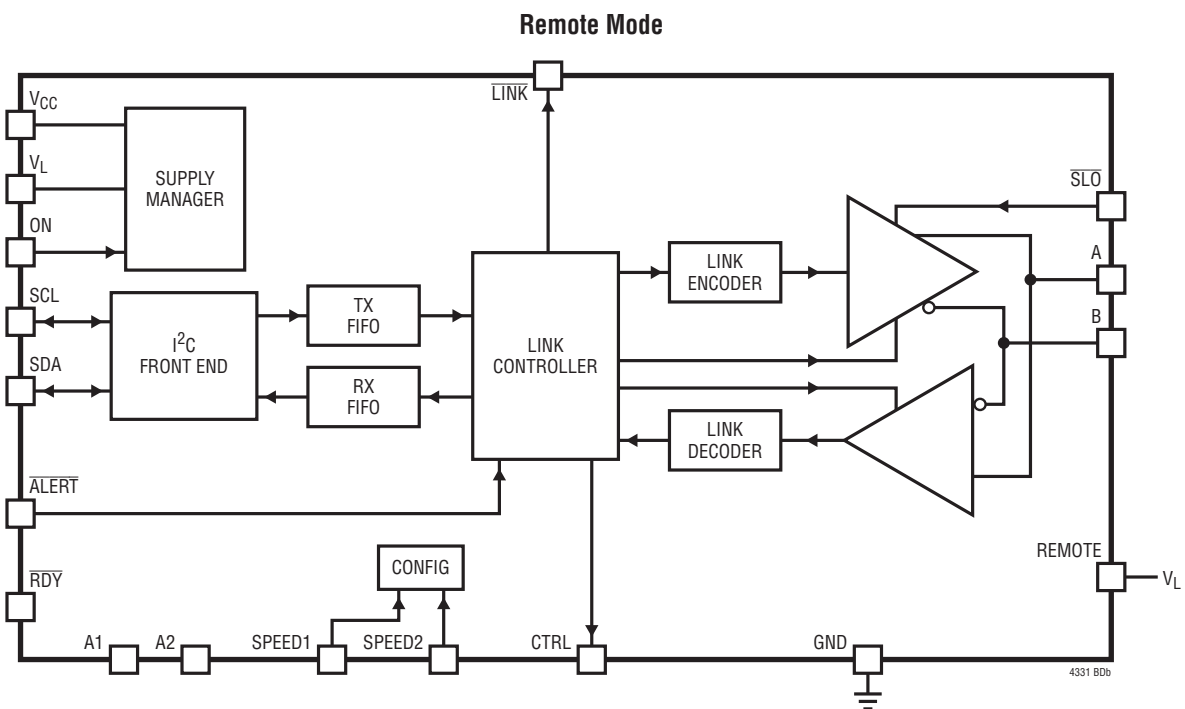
Remote Mode

$\overline{LINK}$

$V_{CC}$

$V_L$

ON

SUPPLY MANAGER

SCL

SDA

$I^2C$ FRONT END

TX FIFO

RX FIFO

LINK CONTROLLER

LINK ENCODER

LINK DECODER

$\overline{SLO}$

A

B

$\overline{ALERT}$

$\overline{RDY}$

CONFIG

REMOTE

$V_L$

A1

A2

SPEED1

SPEED2

CTRL

GND

4331 BDb